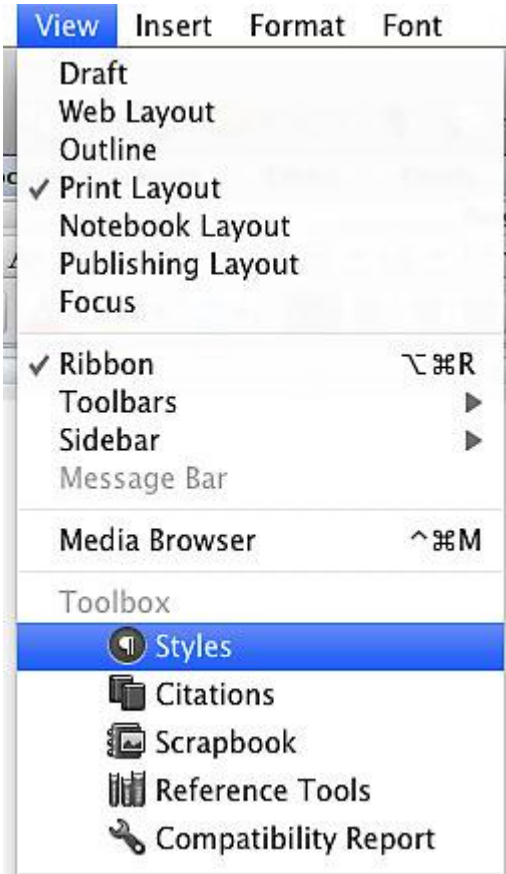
View Insert Format Font

Draft
Web Layout
Outline
✓ Print Layout
Notebook Layout
Publishing Layout
Focus

✓ Ribbon ⌥⌘R
Toolbars ▶
Sidebar ▶
Message Bar

Media Browser ^⌘M

Toolbox
Styles
Citations
Scrapbook
Reference Tools
Compatibility Report